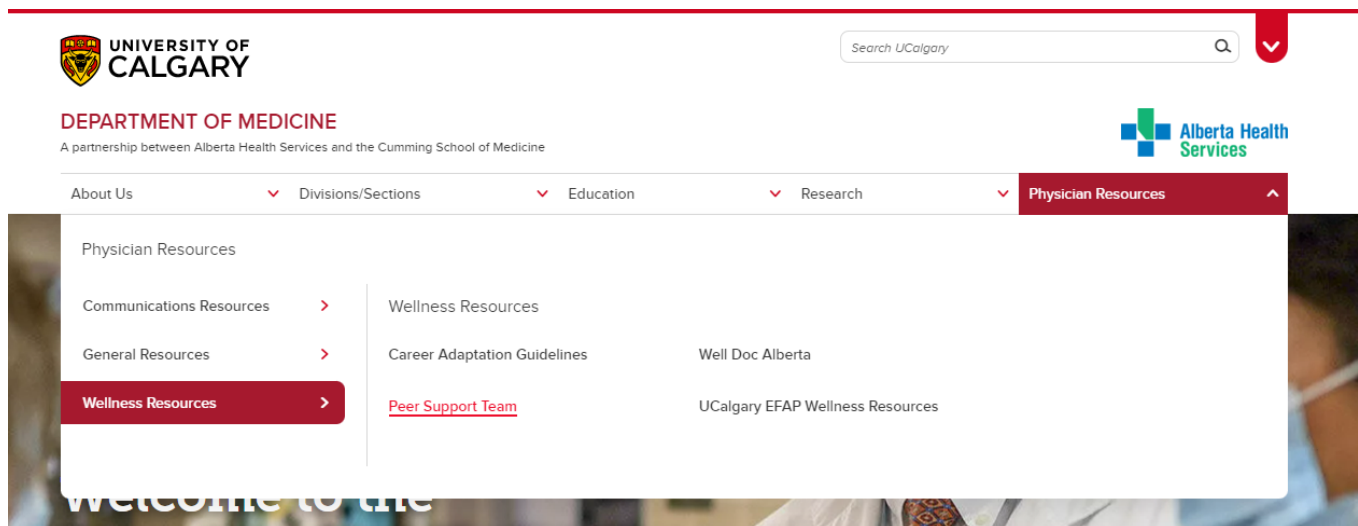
UNIVERSITY OF CALGARY

Search UCalgary

DEPARTMENT OF MEDICINE
A partnership between Alberta Health Services and the Cumming School of Medicine

Alberta Health Services

About Us
Divisions/Sections
Education
Research
Physician Resources

Physician Resources

Communications Resources
General Resources
Wellness Resources

Wellness Resources

Career Adaptation Guidelines
Well Doc Alberta
Peer Support Team
UCalgary EFAP Wellness Resources

Welcome to the